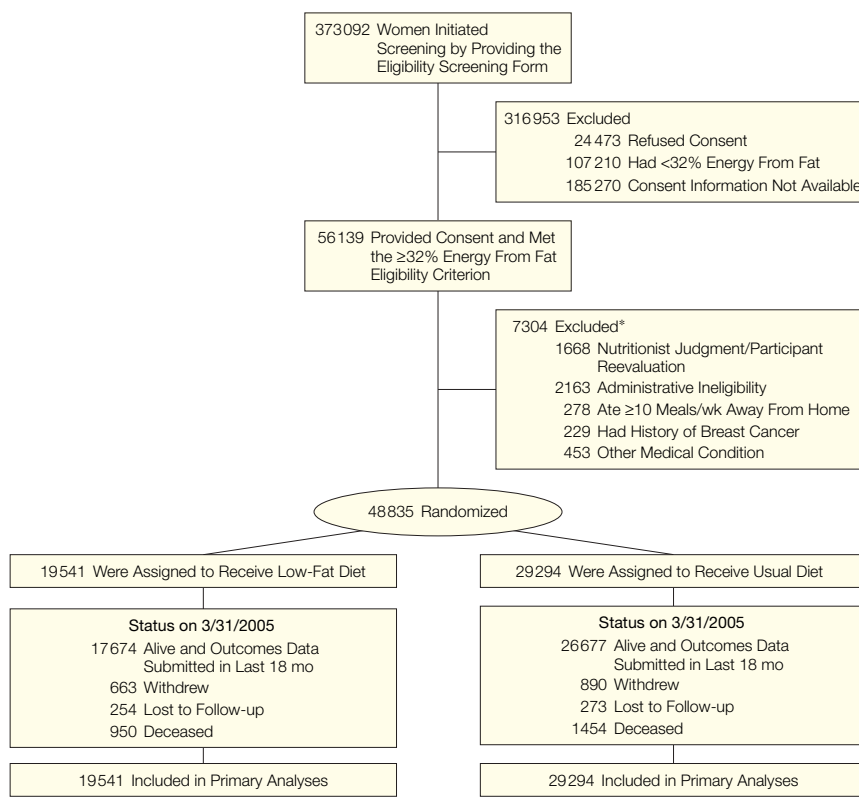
373092 Women Initiated Screening by Providing the Eligibility Screening Form

316953 Excluded
24473 Refused Consent
107210 Had <32% Energy From Fat
185270 Consent Information Not Available

56139 Provided Consent and Met the ≥32% Energy From Fat Eligibility Criterion

7304 Excluded*
1668 Nutritionist Judgment/Participant Reevaluation
2163 Administrative Ineligibility
278 Ate ≥10 Meals/wk Away From Home
229 Had History of Breast Cancer
453 Other Medical Condition

48835 Randomized

19541 Were Assigned to Receive Low-Fat Diet

Status on 3/31/2005
17674 Alive and Outcomes Data Submitted in Last 18 mo
663 Withdrew
254 Lost to Follow-up
950 Deceased

19541 Included in Primary Analyses

29294 Were Assigned to Receive Usual Diet

Status on 3/31/2005
26677 Alive and Outcomes Data Submitted in Last 18 mo
890 Withdrew
273 Lost to Follow-up
1454 Deceased

29294 Included in Primary Analyses